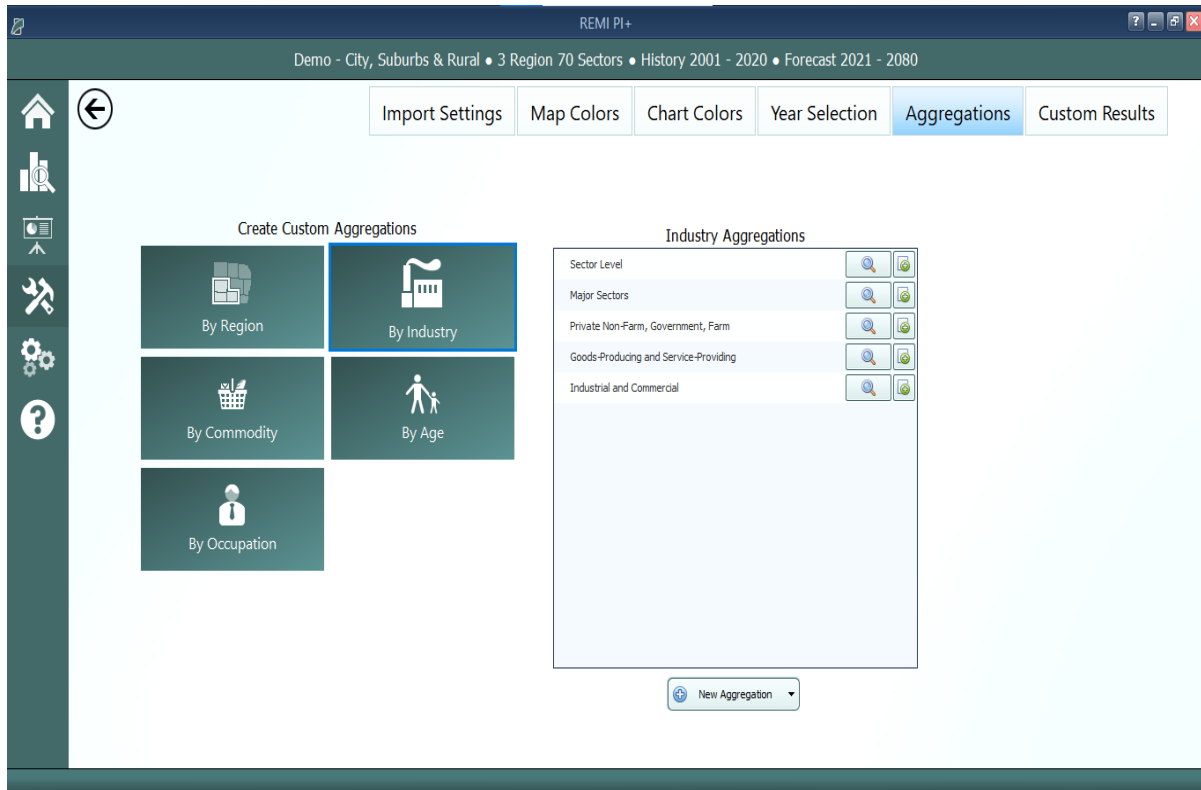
REMI PI+

Demo - City, Suburbs & Rural ● 3 Region 70 Sectors ● History 2001 - 2020 ● Forecast 2021 - 2080

Import Settings | Map Colors | Chart Colors | Year Selection | Aggregations | Custom Results

Create Custom Aggregations

By Region

By Industry

By Commodity

By Age

By Occupation

Industry Aggregations

Sector Level

Major Sectors

Private Non-Farm, Government, Farm

Goods-Producing and Service-Providing

Industrial and Commercial

New Aggregation